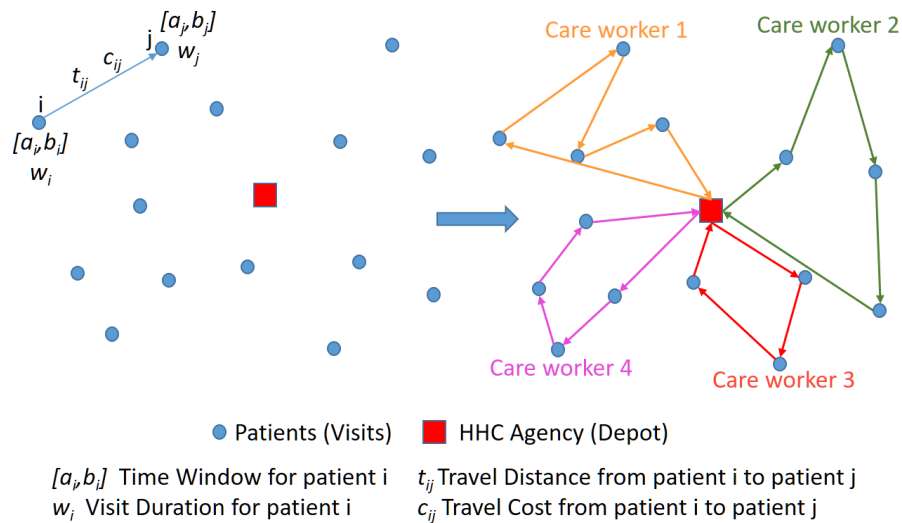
$[a_j,b_j]$
j
$w_j$
$c_{ij}$
$t_{ij}$
i
$[a_i,b_i]$
$w_i$

Care worker 1
Care worker 2
Care worker 4
Care worker 3

Patients (Visits) HHC Agency (Depot)

$[a_i,b_i]$ Time Window for patient i
$w_i$ Visit Duration for patient i
$t_{ij}$ Travel Distance from patient i to patient j
$c_{ij}$ Travel Cost from patient i to patient j